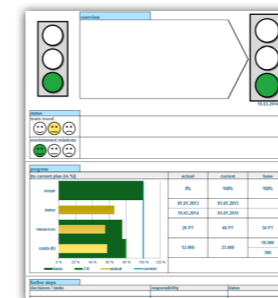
overview

10.03.2014

status
team mood

progress
(to current plan (in %))

scope

dates

resources

costs (€)

0% 20% 40% 60% 80% 100% 120%

base CR actual current

| actual | current | base |
|---|---|---|
| 0% | 100% | 100% |
| 01.01.2013 | 01.01.2013 | |
| 10.03.2014 | 01.01.2015 | |
| 20 PT | 40 PT | 20 PT |
| 12.000 | 22.600 | 10.000 |
| | | 300 |

further steps
| decisions / tasks | responsibility | dates |
|---|---|---|